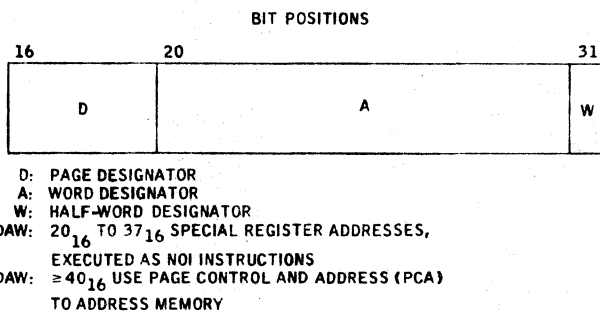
BIT POSITIONS

16 20 31

D A W

D: PAGE DESIGNATOR
A: WORD DESIGNATOR
W: HALF-WORD DESIGNATOR
DAW: $20_{16}$ TO $37_{16}$ SPECIAL REGISTER ADDRESSES, EXECUTED AS NOI INSTRUCTIONS
DAW: $\geq 40_{16}$ USE PAGE CONTROL AND ADDRESS (PCA) TO ADDRESS MEMORY